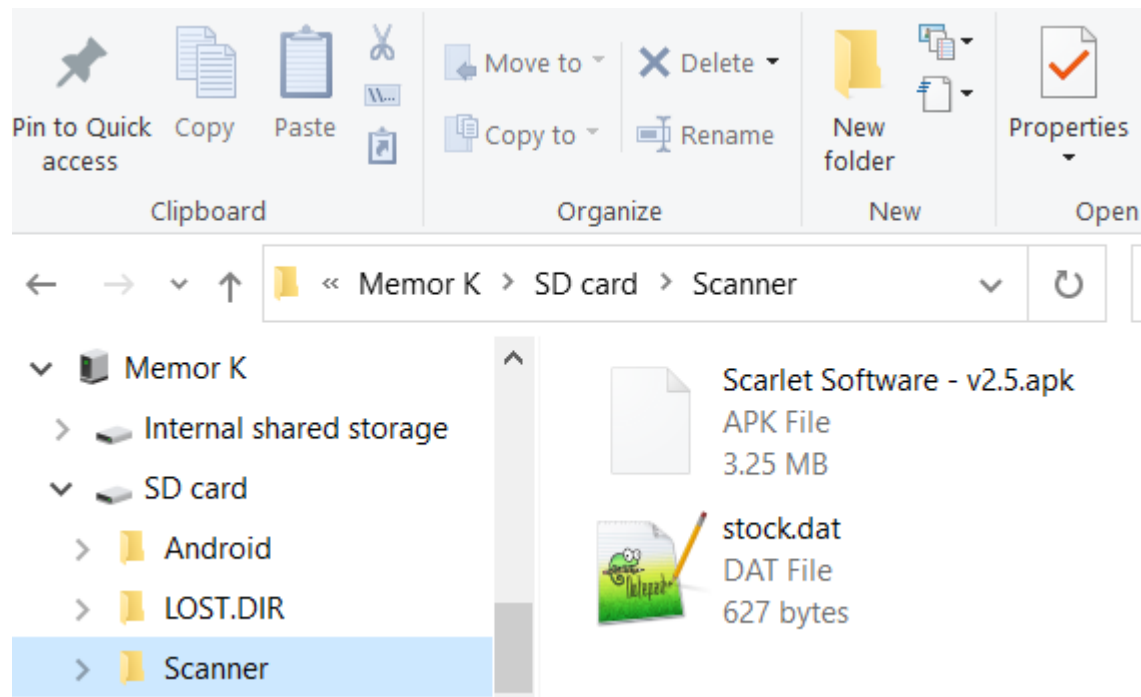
Pin to Quick access
Copy
Paste
Clipboard
Move to
Copy to
Delete
Rename
Organize
New folder
New
Properties
Open

« Memor K > SD card > Scanner

Memor K
Internal shared storage
SD card
Android
LOST.DIR
Scanner

Scarlet Software - v2.5.apk
APK File
3.25 MB

stock.dat
DAT File
627 bytes